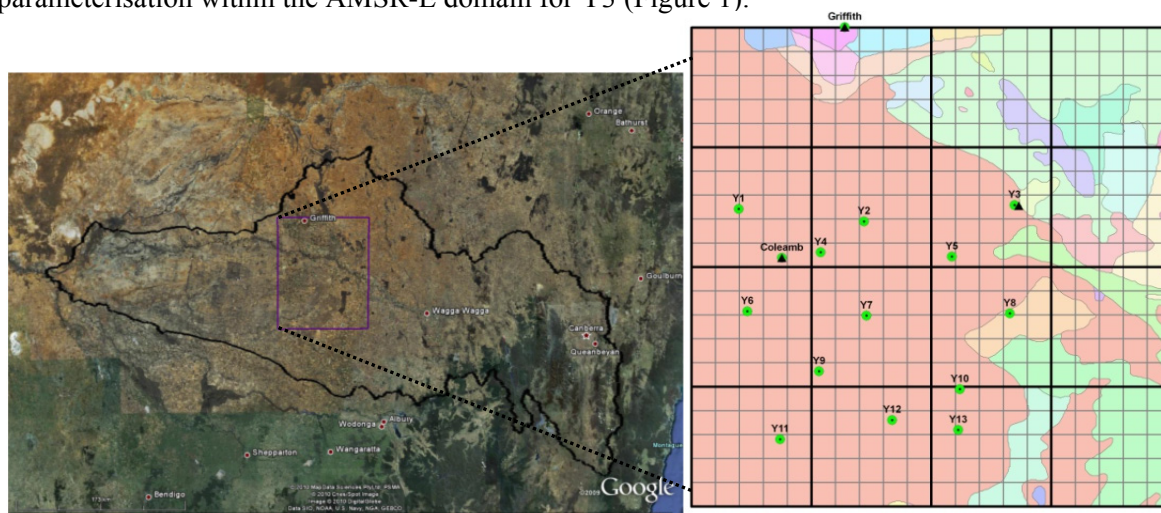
parameterisation within the AMSR-E domain for Y5 (Figure 1).

Orange
Bathurst
Griffith
Goulburn
Wagga Wagga
Canberra
Queanbeyan
Albury
Wodonga
Shepparton
Wangaratta
Bendigo
© 2010 Google
Google

Griffith
Y1
Y2
Y3
Coleamb
Y4
Y5
Y6
Y7
Y8
Y9
Y10
Y11
Y12
Y13